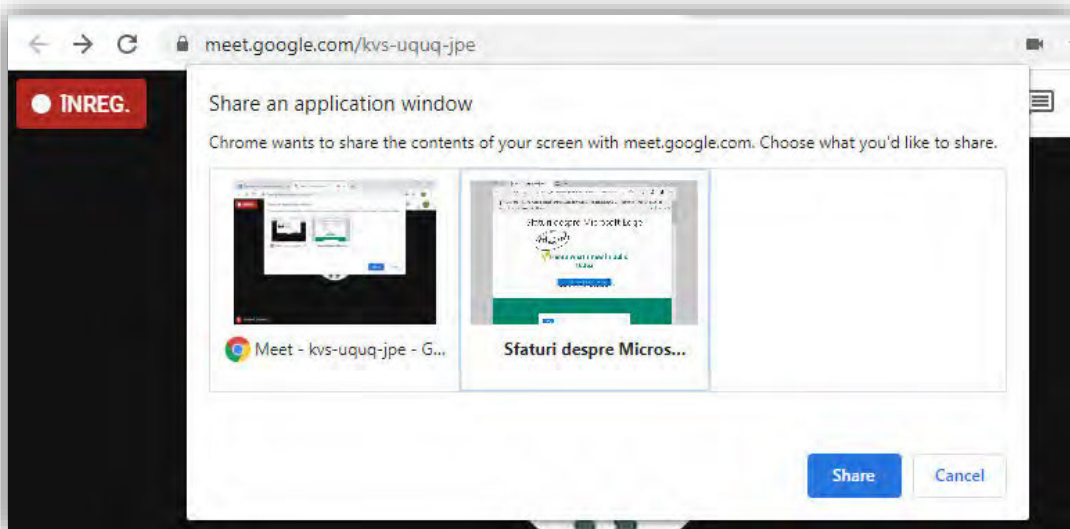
meet.google.com/kvs-uquq-jpe

ÎNREG.

Share an application window

Chrome wants to share the contents of your screen with meet.google.com. Choose what you'd like to share.

Sfaturi despre Microsoft Edge

Meet - kvs-uquq-jpe - G...

Sfaturi despre Micros...

Share

Cancel